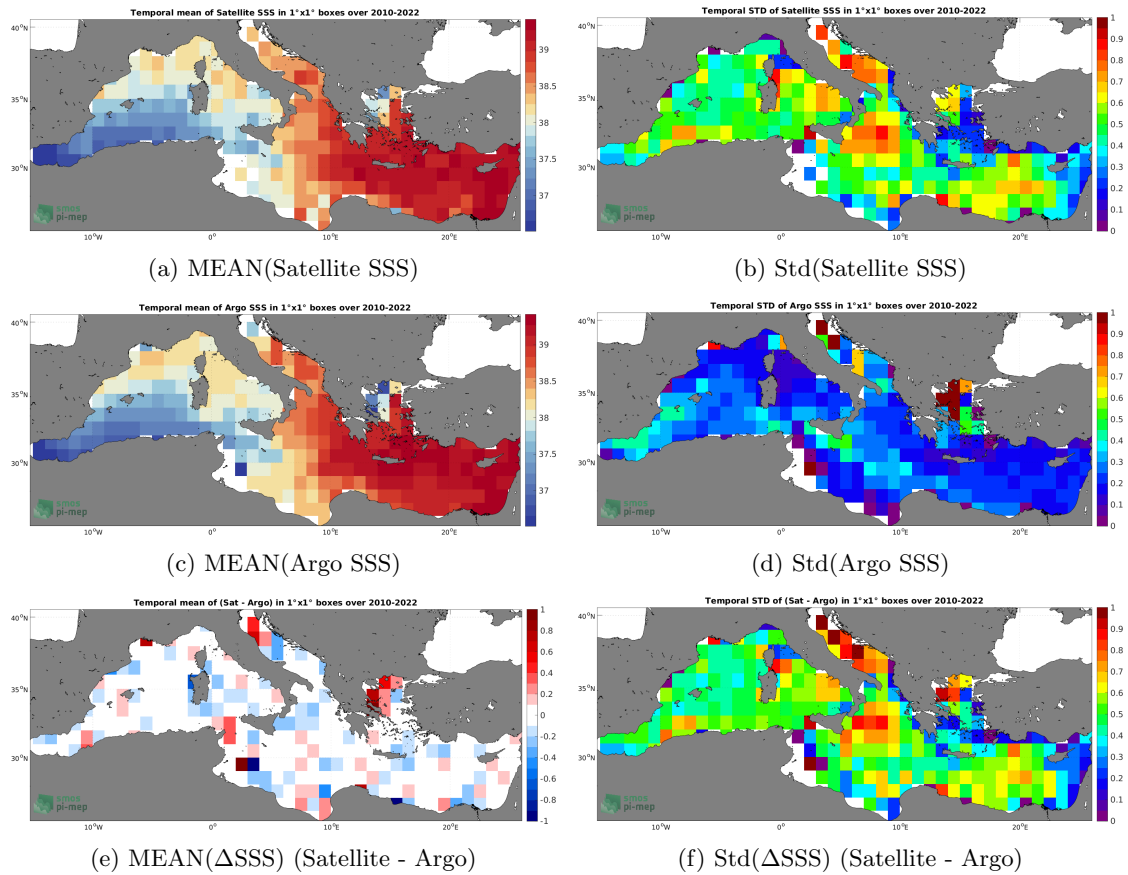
Temporal mean of Satellite SSS in 1°x1° boxes over 2010-2022

40°N
35°N
30°N
10°W
0°
10°E
20°E
39
38.5
38
37.5
37
smos pi-mep

(a) MEAN(Satellite SSS)

Temporal STD of Satellite SSS in 1°x1° boxes over 2010-2022

40°N
35°N
30°N
10°W
0°
10°E
20°E
1
0.9
0.8
0.7
0.6
0.5
0.4
0.3
0.2
0.1
0
smos pi-mep

(b) Std(Satellite SSS)

Temporal mean of Argo SSS in 1°x1° boxes over 2010-2022

40°N
35°N
30°N
10°W
0°
10°E
20°E
39
38.5
38
37.5
37
smos pi-mep

(c) MEAN(Argo SSS)

Temporal STD of Argo SSS in 1°x1° boxes over 2010-2022

40°N
35°N
30°N
10°W
0°
10°E
20°E
1
0.9
0.8
0.7
0.6
0.5
0.4
0.3
0.2
0.1
0

(d) Std(Argo SSS)

Temporal mean of (Sat - Argo) in 1°x1° boxes over 2010-2022

40°N
35°N
30°N
10°W
0°
10°E
20°E
1
0.8
0.6
0.4
0.2
0
-0.2
-0.4
-0.6
-0.8
-1
smos pi-mep

(e) MEAN(ΔSSS) (Satellite - Argo)

Temporal STD of (Sat - Argo) in 1°x1° boxes over 2010-2022

40°N
35°N
30°N
10°W
0°
10°E
20°E
1
0.9
0.8
0.7
0.6
0.5
0.4
0.3
0.2
0.1
0
smos pi-mep

(f) Std(ΔSSS) (Satellite - Argo)